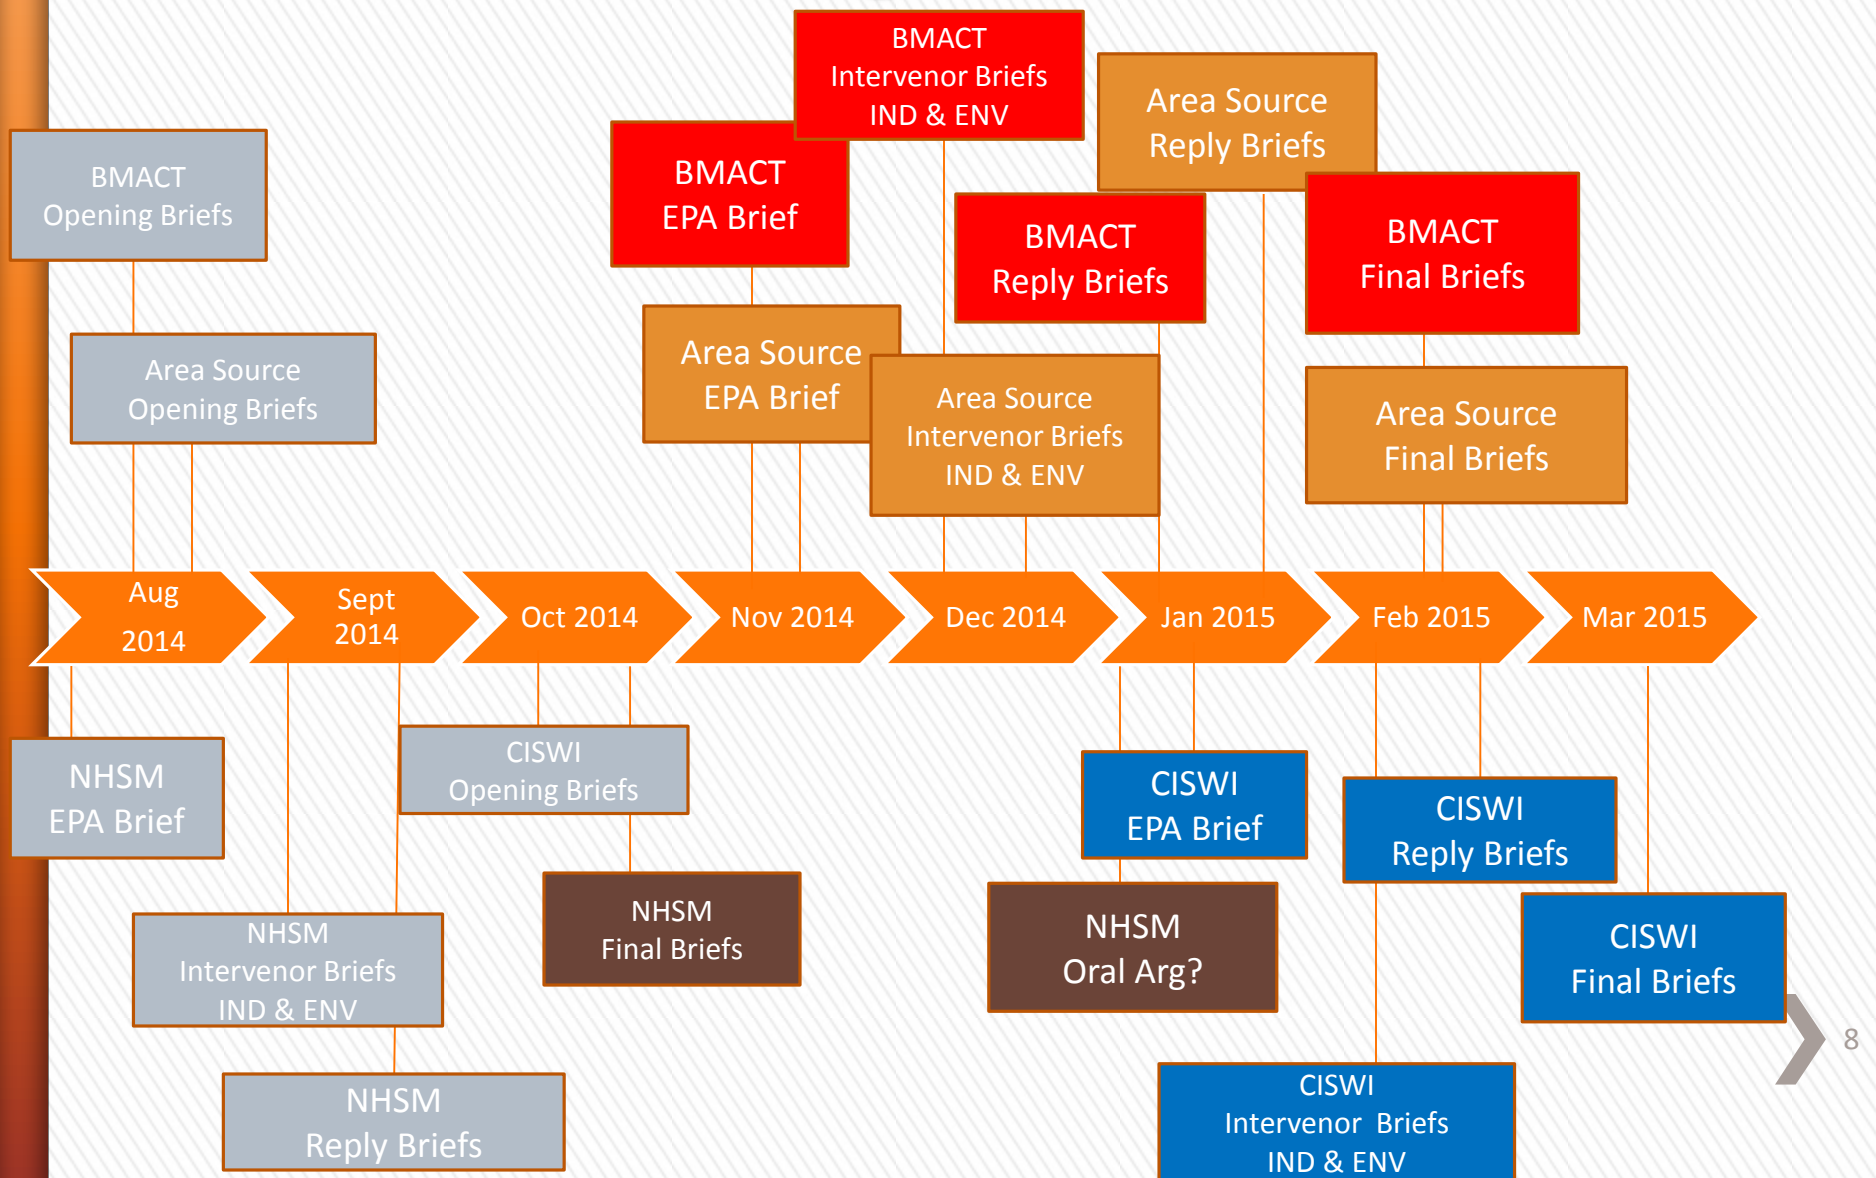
BMACT Opening Briefs

Area Source Opening Briefs

BMACT EPA Brief

BMACT Intervenor Briefs IND & ENV

Area Source EPA Brief

Area Source Intervenor Briefs IND & ENV

BMACT Reply Briefs

Area Source Reply Briefs

BMACT Final Briefs

Area Source Final Briefs

Aug 2014

Sept 2014

Oct 2014

Nov 2014

Dec 2014

Jan 2015

Feb 2015

Mar 2015

NHSM EPA Brief

NHSM Intervenor Briefs IND & ENV

NHSM Reply Briefs

CISWI Opening Briefs

NHSM Final Briefs

CISWI EPA Brief

NHSM Oral Arg?

CISWI Reply Briefs

CISWI Final Briefs

CISWI Intervenor Briefs IND & ENV

8